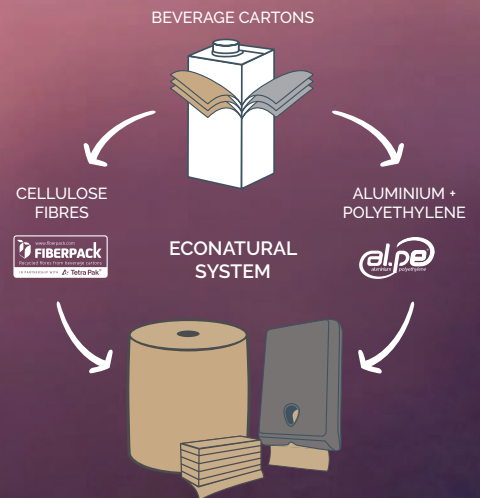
BEVERAGE CARTONS

CELLULOSE FIBRES

www.fiberpack.com
FIBERPACK
Recycled fibres from beverage cartons
IN PARTNERSHIP WITH Tetra Pak

ECONATURAL SYSTEM

ALUMINIUM + POLYETHYLENE

al.pe
aluminium polyethylene